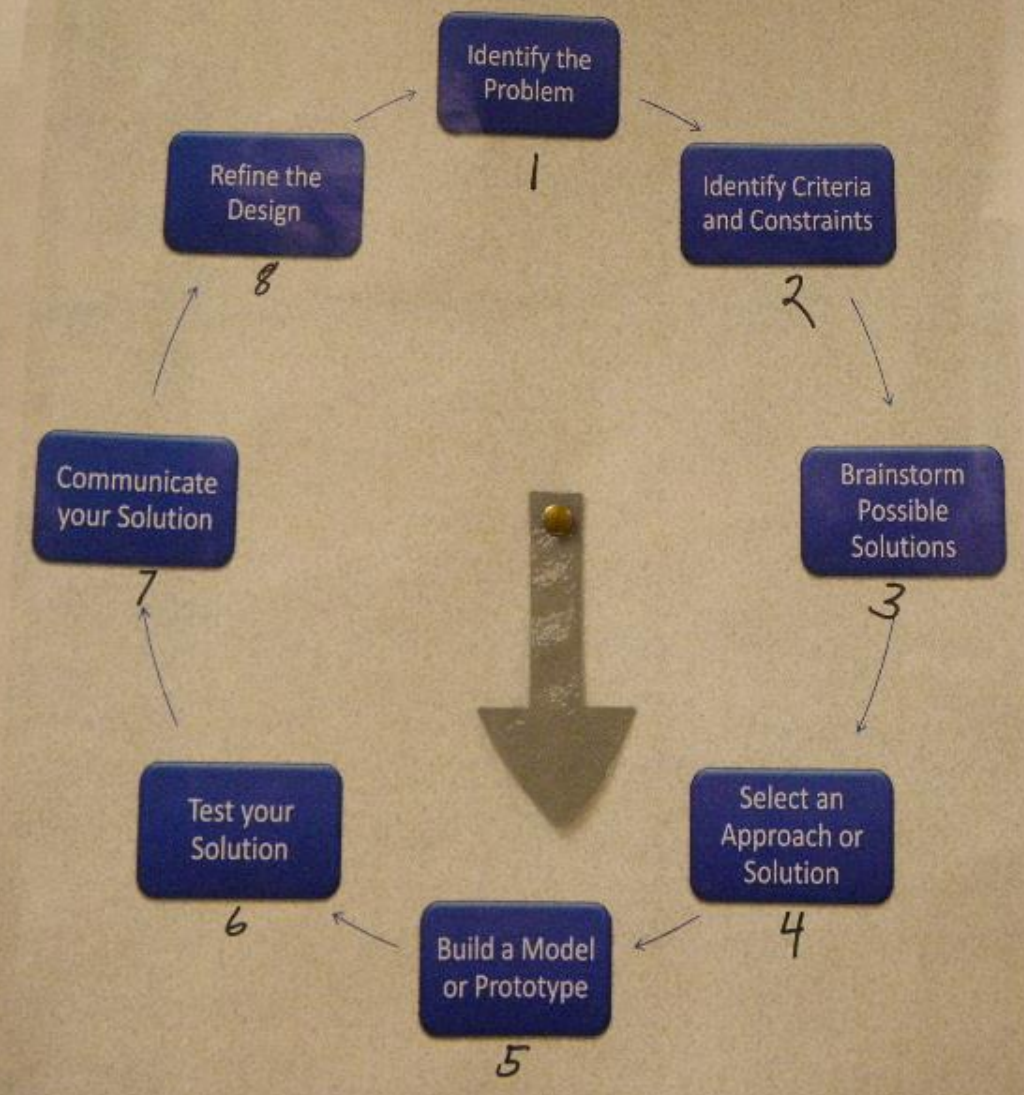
Identify the Problem
1

Identify Criteria and Constraints
2

Brainstorm Possible Solutions
3

Select an Approach or Solution
4

Build a Model or Prototype
5

Test your Solution
6

Communicate your Solution
7

Refine the Design
8